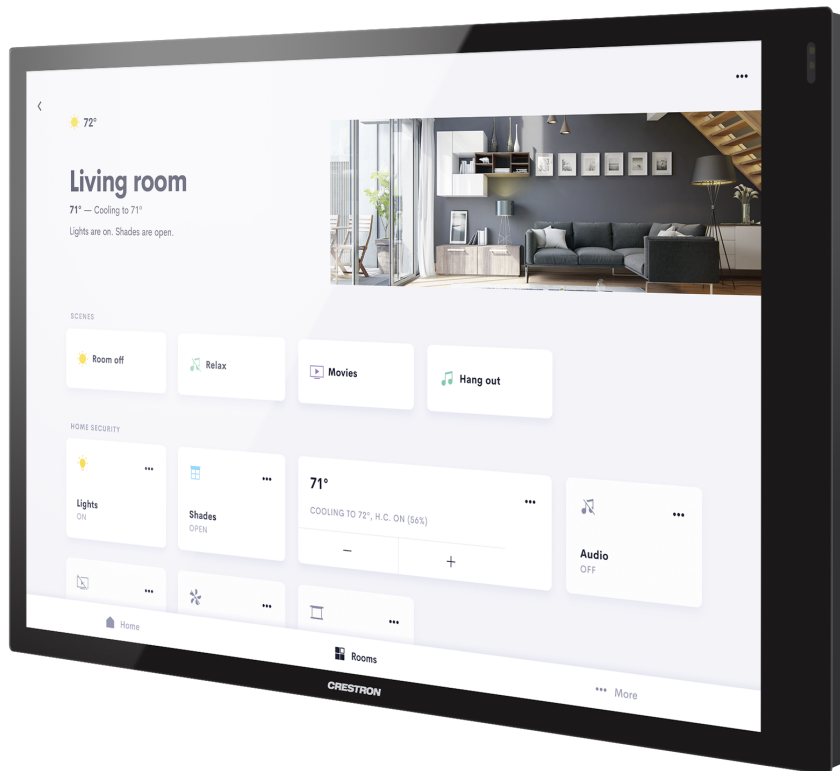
•••

<

72°

Living room

71° — Cooling to 71°

Lights are on. Shades are open.

SCENES

Room off

Relax

Movies

Hang out

HOME SECURITY

•••

Lights
ON

•••

Shades
OPEN

71°

•••

COOLING TO 72°, H.C. ON (56%)

−

+

•••

Audio
OFF

•••

•••

•••

Home

Rooms

••• More

CRESTRON